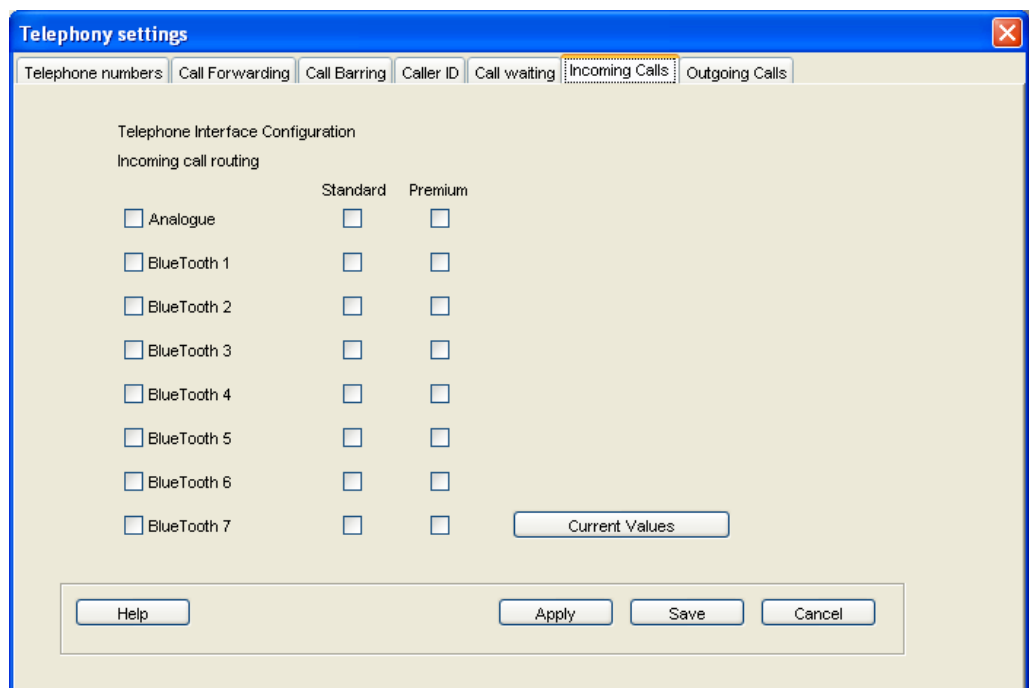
Telephony settings

Telephone numbers | Call Forwarding | Call Barring | Caller ID | Call waiting | Incoming Calls | Outgoing Calls

Telephone Interface Configuration

Incoming call routing

| | Standard | Premium |
|---|---|---|
| Analogue | | |
| BlueTooth 1 | | |
| BlueTooth 2 | | |
| BlueTooth 3 | | |
| BlueTooth 4 | | |
| BlueTooth 5 | | |
| BlueTooth 6 | | |
| BlueTooth 7 | | |

Current Values

Help

Apply

Save

Cancel